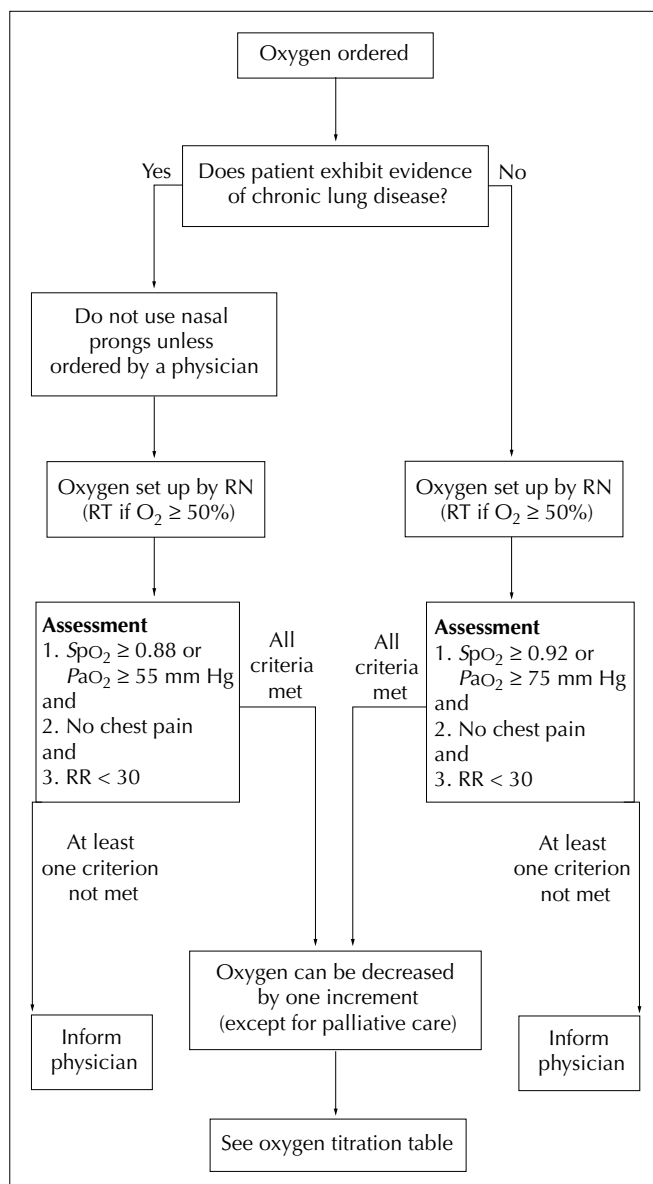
Oxygen ordered

Yes

Does patient exhibit evidence of chronic lung disease?

No

Do not use nasal prongs unless ordered by a physician

Oxygen set up by RN (RT if $O_2 \geq 50\%$)

Oxygen set up by RN (RT if $O_2 \geq 50\%$)

**Assessment**
1. $S\text{p}O_2 \geq 0.88$ or $P\text{a}O_2 \geq 55$ mm Hg
and
2. No chest pain
and
3. RR < 30

All criteria met

All criteria met

**Assessment**
1. $S\text{p}O_2 \geq 0.92$ or $P\text{a}O_2 \geq 75$ mm Hg
and
2. No chest pain
and
3. RR < 30

At least one criterion not met

At least one criterion not met

Oxygen can be decreased by one increment (except for palliative care)

Inform physician

Inform physician

See oxygen titration table